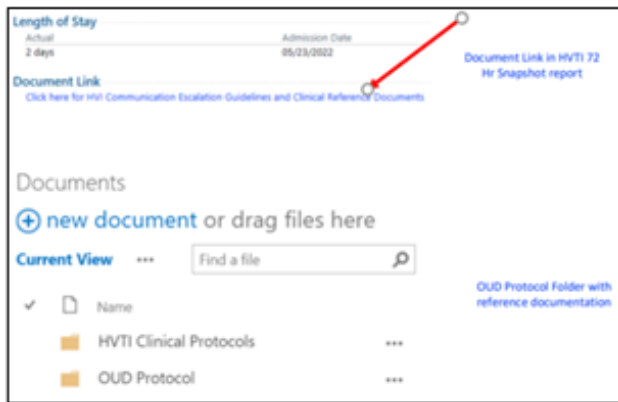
Length of Stay

| Actual | Admission Date |
|---|---|
| 2 days | 05/23/2022 |

Document Link

Click here for HVI Communication Escalation Guidelines and Clinical Reference Documents

Document Link in HVTI 72 Hr Snapshot report

Documents

new document or drag files here

Current View ••• Find a file

OUD Protocol Folder with reference documentation

✓ Name

HVTI Clinical Protocols •••

OUD Protocol •••